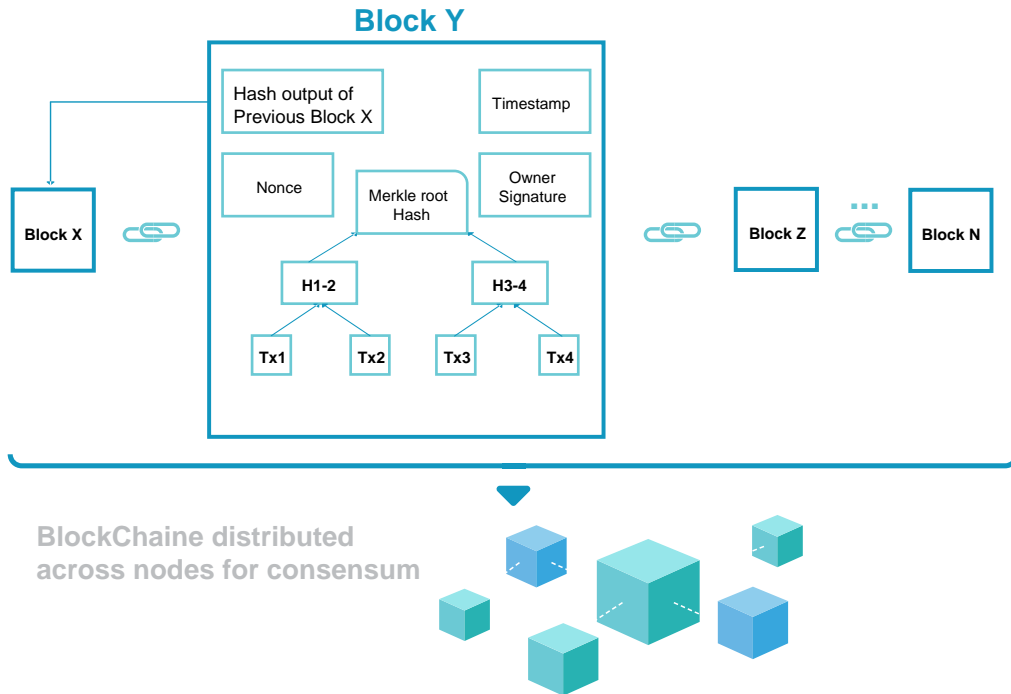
Block Y

Hash output of Previous Block X

Timestamp

Nonce

Merkle root Hash

Owner Signature

Block X

Block Z

...

Block N

H1-2

H3-4

Tx1

Tx2

Tx3

Tx4

BlockChaine distributed across nodes for consensum